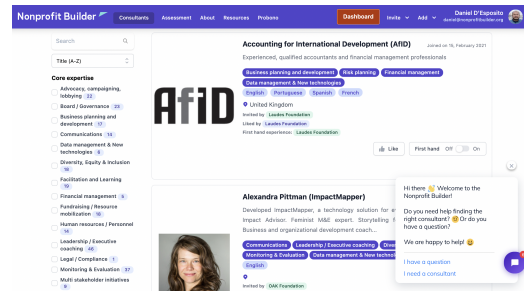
Nonprofit Builder Consultants Assessment About Resources Probono Dashboard Invite Add Daniel D'Esposito daniel@nonprofitbuilder.org

Search

Title (A-Z)

Core expertise

Advocacy, campaigning, lobbying 22

Board / Governance 23

Business planning and development 17

Communications 14

Data management & New technologies 6

Diversity, Equity & Inclusion 16

Facilitation and Learning 10

Financial management 6

Fundraising / Resource mobilization 10

Human resources / Personnel 14

Leadership / Executive coaching 40

Legal / Compliance 1

Monitoring & Evaluation 37

Multi stakeholder initiatives 9

AfID

Accounting for International Development (AfID)

Joined on 16, February 2021

Experienced, qualified accountants and financial management professionals

Business planning and development Risk planning Financial management Data management & New technologies

English Portuguese Spanish French

United Kingdom

Invited by: Leaders Foundation

Liked by: Leaders Foundation

First hand experience: Leaders Foundation

Like First hand Off On

Alexandra Pittman (ImpactMapper)

Developed ImpactMapper, a technology solution for e Impact Advisor. Feminist M&E expert. Storytelling Business and organizational development coach...

Communications Leadership / Executive coaching Dive Monitoring & Evaluation Data management & New technolo English

Invited by: OAK Foundation

Hi there 👋 Welcome to the Nonprofit Builder!

Do you need help finding the right consultant? 🧐 Or do you have a question?

We are happy to help! 😀

I have a question

I need a consultant